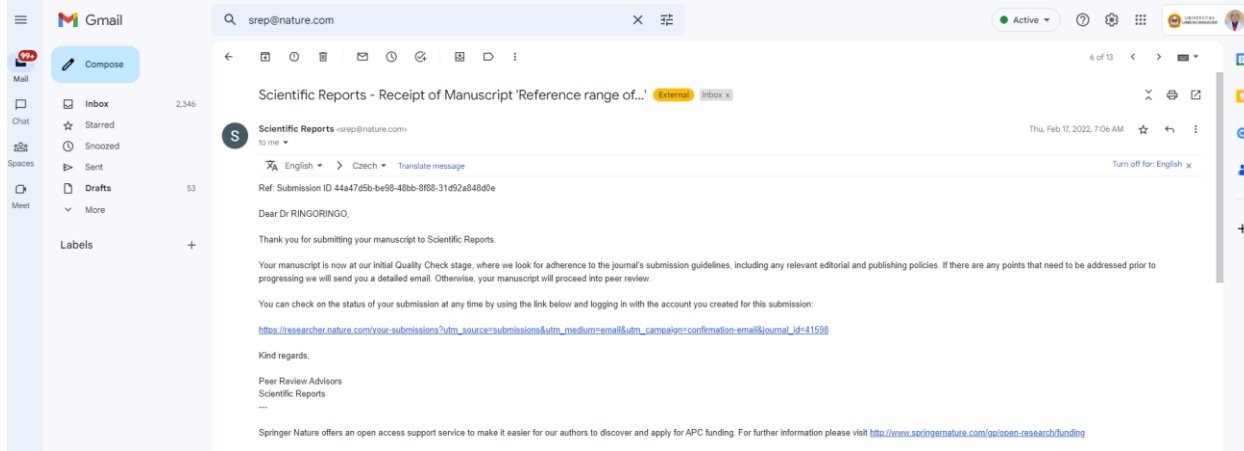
Gmail

srep@nature.com

Active

99+
Mail

Compose

Inbox 2,346
Starred
Snoozed
Sent
Drafts 53
More

Chat
Spaces
Meet

Labels +

6 of 13

Scientific Reports - Receipt of Manuscript 'Reference range of...' External Inbox ×

Scientific Reports <srep@nature.com>
to me

Thu, Feb 17, 2022, 7:06 AM

English > Czech Translate message
Turn off for: English ×

Ref: Submission ID 44a47d5b-be98-48bb-8f88-31d92a848d0e

Dear Dr RINGORINGO,

Thank you for submitting your manuscript to Scientific Reports.

Your manuscript is now at our initial Quality Check stage, where we look for adherence to the journal's submission guidelines, including any relevant editorial and publishing policies. If there are any points that need to be addressed prior to progressing we will send you a detailed email. Otherwise, your manuscript will proceed into peer review.

You can check on the status of your submission at any time by using the link below and logging in with the account you created for this submission:

https://researcher.nature.com/your-submissions?utm_source=submissions&utm_medium=email&utm_campaign=confirmation-email&journal_id=41598

Kind regards,

Peer Review Advisors
Scientific Reports
---

Springer Nature offers an open access support service to make it easier for our authors to discover and apply for APC funding. For further information please visit http://www.springernature.com/gp/open-research/funding